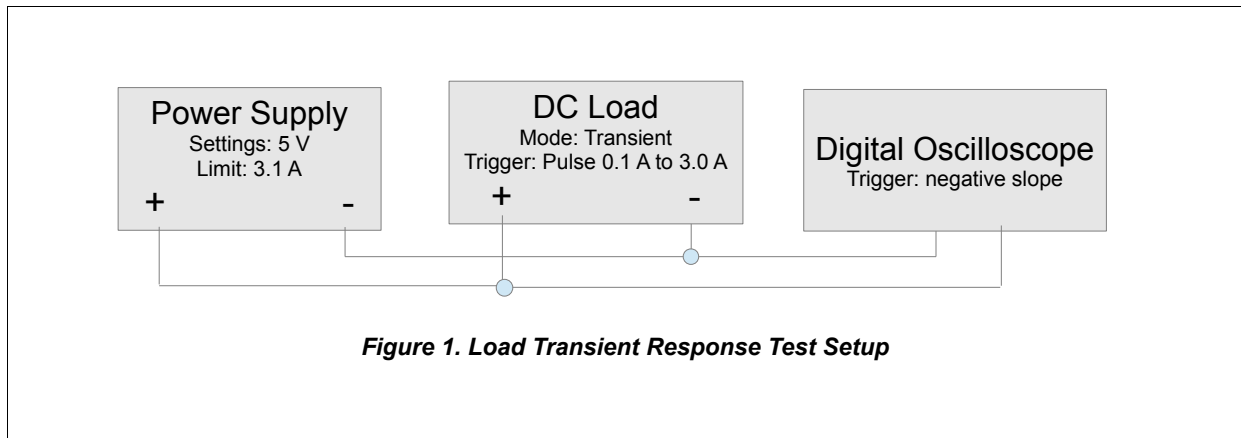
Power Supply
Settings: 5 V
Limit: 3.1 A
+
-

DC Load
Mode: Transient
Trigger: Pulse 0.1 A to 3.0 A
+
-

Digital Oscilloscope
Trigger: negative slope

***Figure 1. Load Transient Response Test Setup***